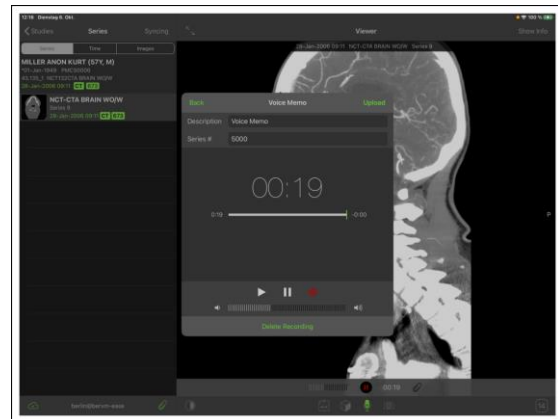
12:18 Dienstag 8. Okt.

Studies Series Syncing

Viewer Show Info

Series Time Images

MILLER ANON KURT (57Y, M)
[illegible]
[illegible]
29-Jan-2008 09:11 CT 572

NCT-CTA BRAIN WO/W
Series 9
29-Jan-2008 09:11 CT 572

29-Jan-2008 09:11 NCT-CTA BRAIN WO/W Series 9

Back Voice Memo Upload

Description Voice Memo

Series # 5000

00:19

0:19 -0:00

Delete Recording

P

00:19